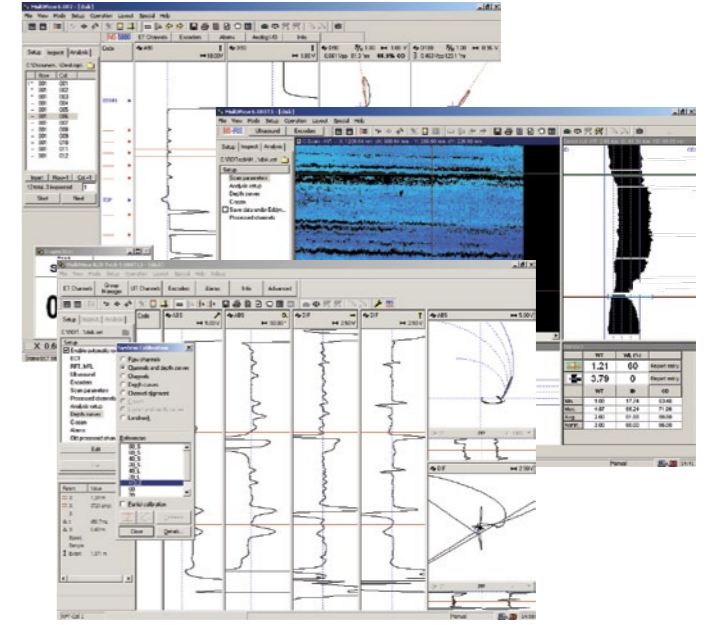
MultiView 6.0R3 - [Uuk]
File View Mode Setup Operation Layout Special Help
ET Channels Encoders Alarms Analog I/O Info
Setup Inspect Analysis
Row Col
001 001
001 002
001 003
001 004
001 005
001 006
001 007
001 008
001 009
001 010
001 011
001 012
Insert Row+1 Col+1
Start Next
Code
ABS
DIF
MultiView 6.0R3 - [Uuk]
File View Mode Setup Operation Layout Special Help
Ultrasound Encoders
Setup Inspect Analysis
Setup
Scan parameters
Analysis setup
Depth curves
C-scan
Processed channels
MultiView 6.0R3 Tech
File View Mode Setup Operation Layout Special Help
ET Channels Group Manager UT Channels Encoders Alarms Info Advanced
Setup Inspect Analysis
Code
ABS
ABS
DIF
DIF
Setup
ECT
RFT, NFL
Ultrasound
Encoders
Scan parameters
Processed channels
Analysis setup
Depth curves
C-scan
Alarms
Edit
System Calibration
Raw channels
Channels and depth curves
Channels
Depth curves
Channel alignment
Landmark
Reference
Partial calibration
Close Details
Param. Value
WT WL (%)
1.21 60 Report entry
3.79 0 Report entry
WT ID OD
Min. 1.00 17.74 63.46
Max. 4.87 88.24 71.06
Avg. 2.60 61.55 68.09
Nom. 3.00 60.00 66.00
Planar
X 0.6